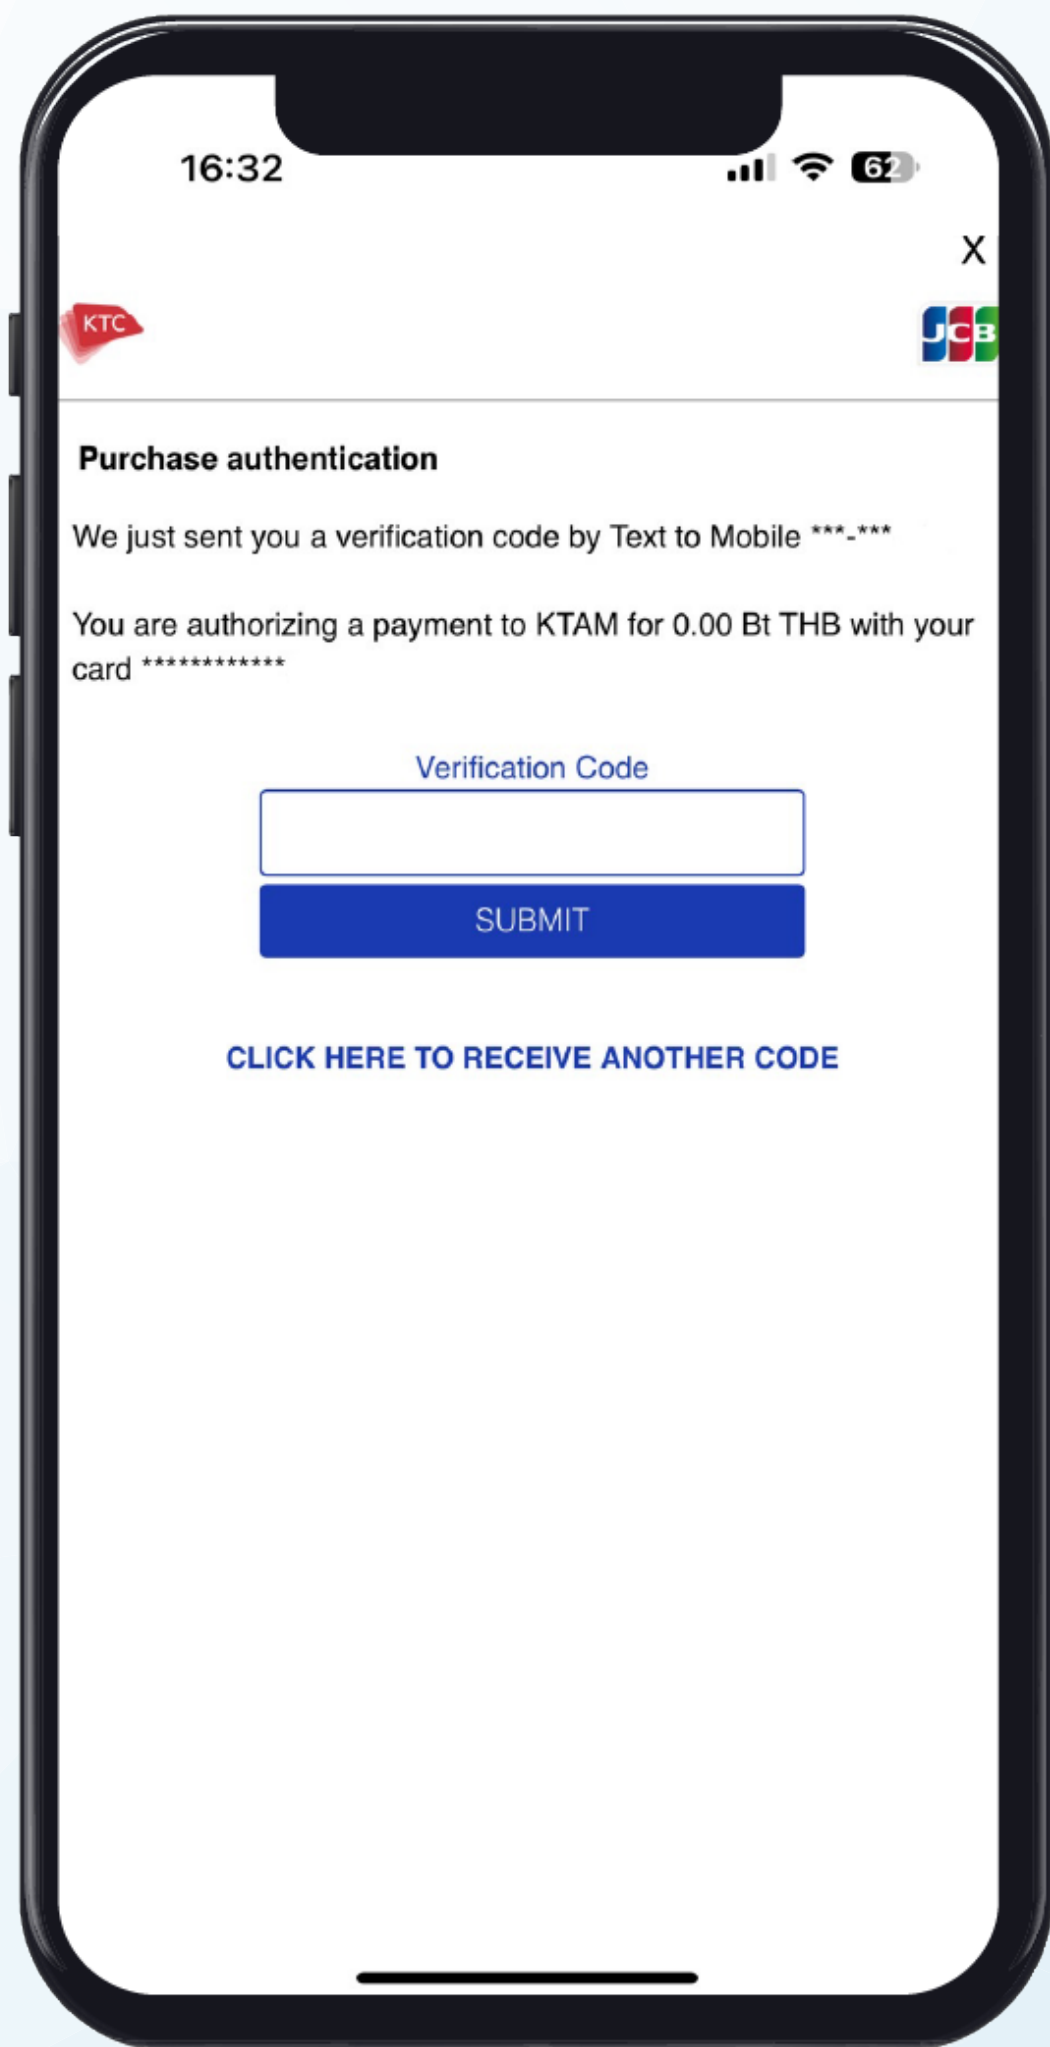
16:32

62

X

KTC

JCB

Purchase authentication

We just sent you a verification code by Text to Mobile ***-***

You are authorizing a payment to KTAM for 0.00 Bt THB with your card ************

Verification Code

SUBMIT

CLICK HERE TO RECEIVE ANOTHER CODE